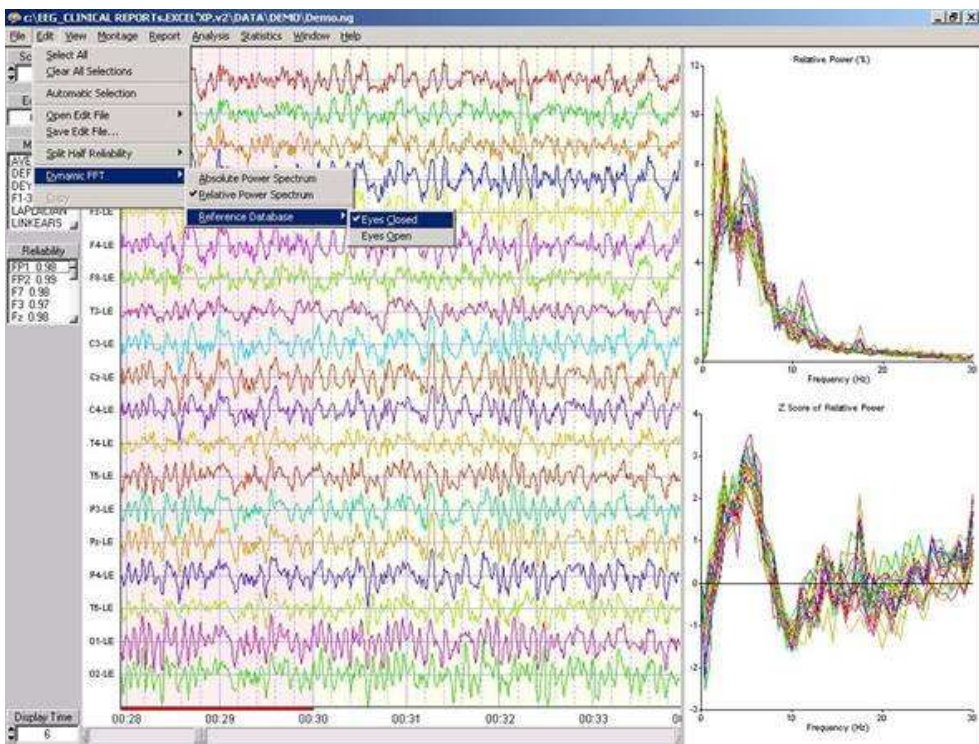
C:\EEG_CLINICAL REPORTs.EXCEL\XP.v2\DATA\DEMO\Demo.ng

File Edit View Montage Report Analysis Statistics Window Help

Select All
Clear All Selections
Automatic Selection
Open Edit File
Save Edit File...
Split Half Reliability
Dynamic FFT
Copy

Absolute Power Spectrum
✔Relative Power Spectrum
Reference Database

✔Eyes Closed
Eyes Open

Sc
E
M
AVE
DEF
DEY
F1-3
LAPLACIAN
LINKEARS

Reliability
FP1 0.98
FP2 0.99
F7 0.98
F3 0.97
Fz 0.98

F3-LE
F4-LE
F8-LE
T3-LE
C3-LE
Cz-LE
C4-LE
T4-LE
T5-LE
P3-LE
Pz-LE
P4-LE
T6-LE
O1-LE
O2-LE

Display Time
6

00:28 00:29 00:30 00:31 00:32 00:33 0

Relative Power (%)
12
10
8
6
4
2
0
0 10 20 30
Frequency (Hz)

Z Score of Relative Power
3
2
1
0
-1
-2
0 10 20 30
Frequency (Hz)